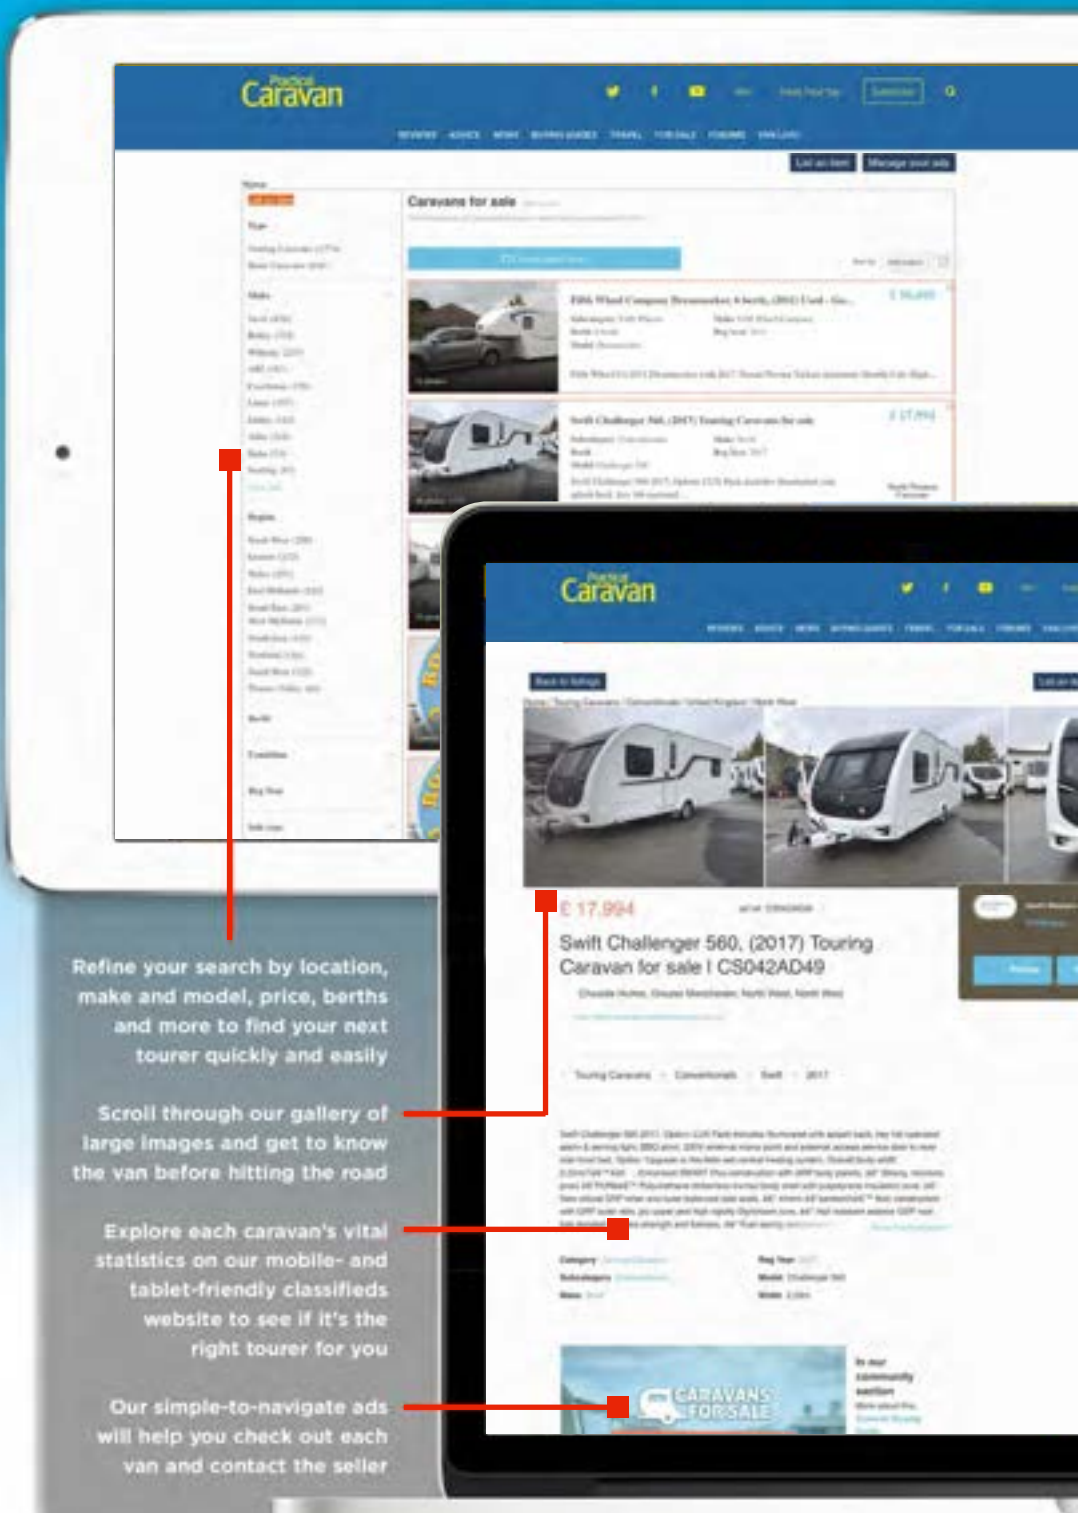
Practical Caravan

Caravans for sale

Swift Challenger 560, (2017) Touring Caravan for sale

£ 17,994

Practical Caravan

Back to listings

£ 17,994

Swift Challenger 560, (2017) Touring Caravan for sale | CS042AD49

Touring Caravans · Conventionals · Swift · 2017

CARAVANS FOR SALE

Refine your search by location, make and model, price, berths and more to find your next tourer quickly and easily

Scroll through our gallery of large images and get to know the van before hitting the road

Explore each caravan's vital statistics on our mobile- and tablet-friendly classifieds website to see if it's the right tourer for you

Our simple-to-navigate ads will help you check out each van and contact the seller